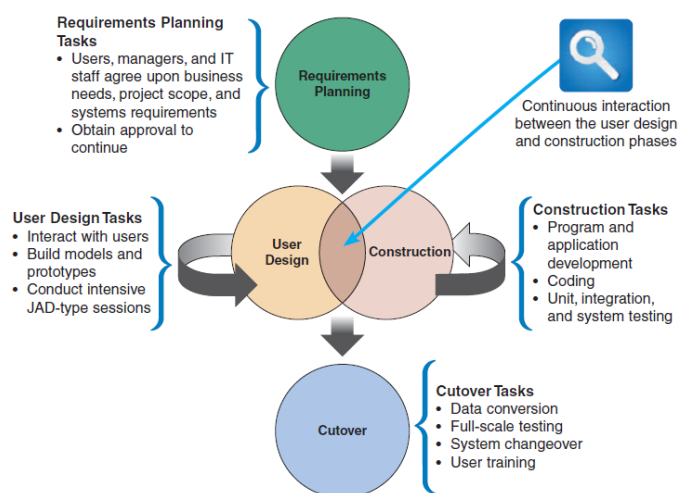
Requirements Planning Tasks
• Users, managers, and IT staff agree upon business needs, project scope, and systems requirements
• Obtain approval to continue

Requirements Planning

Continuous interaction between the user design and construction phases

User Design Tasks
• Interact with users
• Build models and prototypes
• Conduct intensive JAD-type sessions

User Design

Construction

Construction Tasks
• Program and application development
• Coding
• Unit, integration, and system testing

Cutover

Cutover Tasks
• Data conversion
• Full-scale testing
• System changeover
• User training